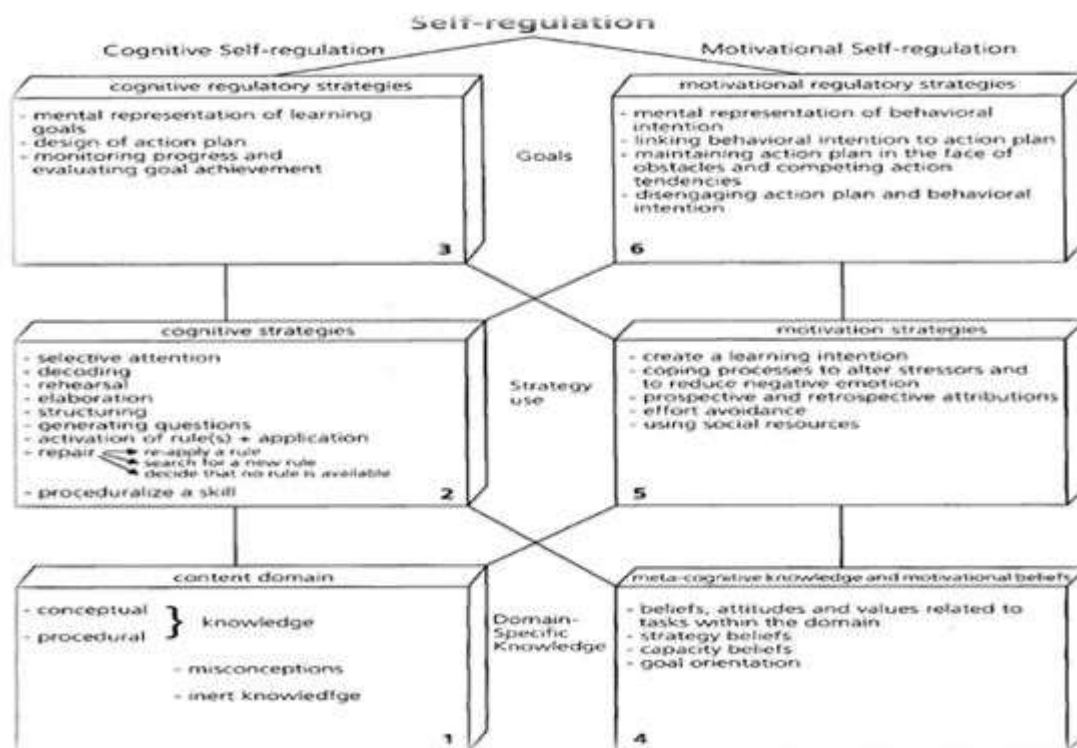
Self-regulation

Cognitive Self-regulation

Motivational Self-regulation

cognitive regulatory strategies

- mental representation of learning goals
- design of action plan
- monitoring progress and evaluating goal achievement

3

Goals

motivational regulatory strategies

- mental representation of behavioral intention
- linking behavioral intention to action plan
- maintaining action plan in the face of obstacles and competing action tendencies
- disengaging action plan and behavioral intention

6

cognitive strategies

- selective attention
- decoding
- rehearsal
- elaboration
- structuring
- generating questions
- activation of rule(s) + application
- repair
re-apply a rule
search for a new rule
decide that no rule is available
- proceduralize a skill

2

Strategy use

motivation strategies

- create a learning intention
- coping processes to alter stressors and to reduce negative emotion
- prospective and retrospective attributions
- effort avoidance
- using social resources

5

content domain

- conceptual
- procedural
} knowledge

- misconceptions

- inert knowledfge

1

Domain-Specific Knowledge

meta-cognitive knowledge and motivational beliefs

- beliefs, attitudes and values related to tasks within the domain
- strategy beliefs
- capacity beliefs
- goal orientation

4